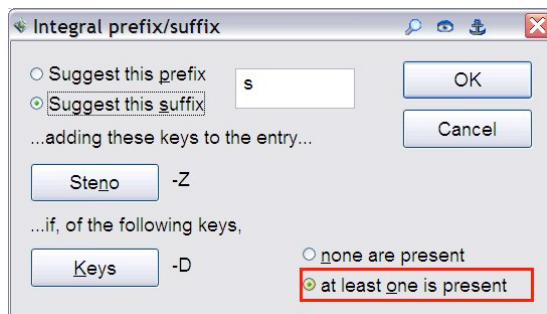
Integral prefix/suffix

Suggest this prefix
Suggest this suffix

s

OK

Cancel

...adding these keys to the entry...

Steno

-Z

...if, of the following keys,

Keys

-D

none are present
at least one is present